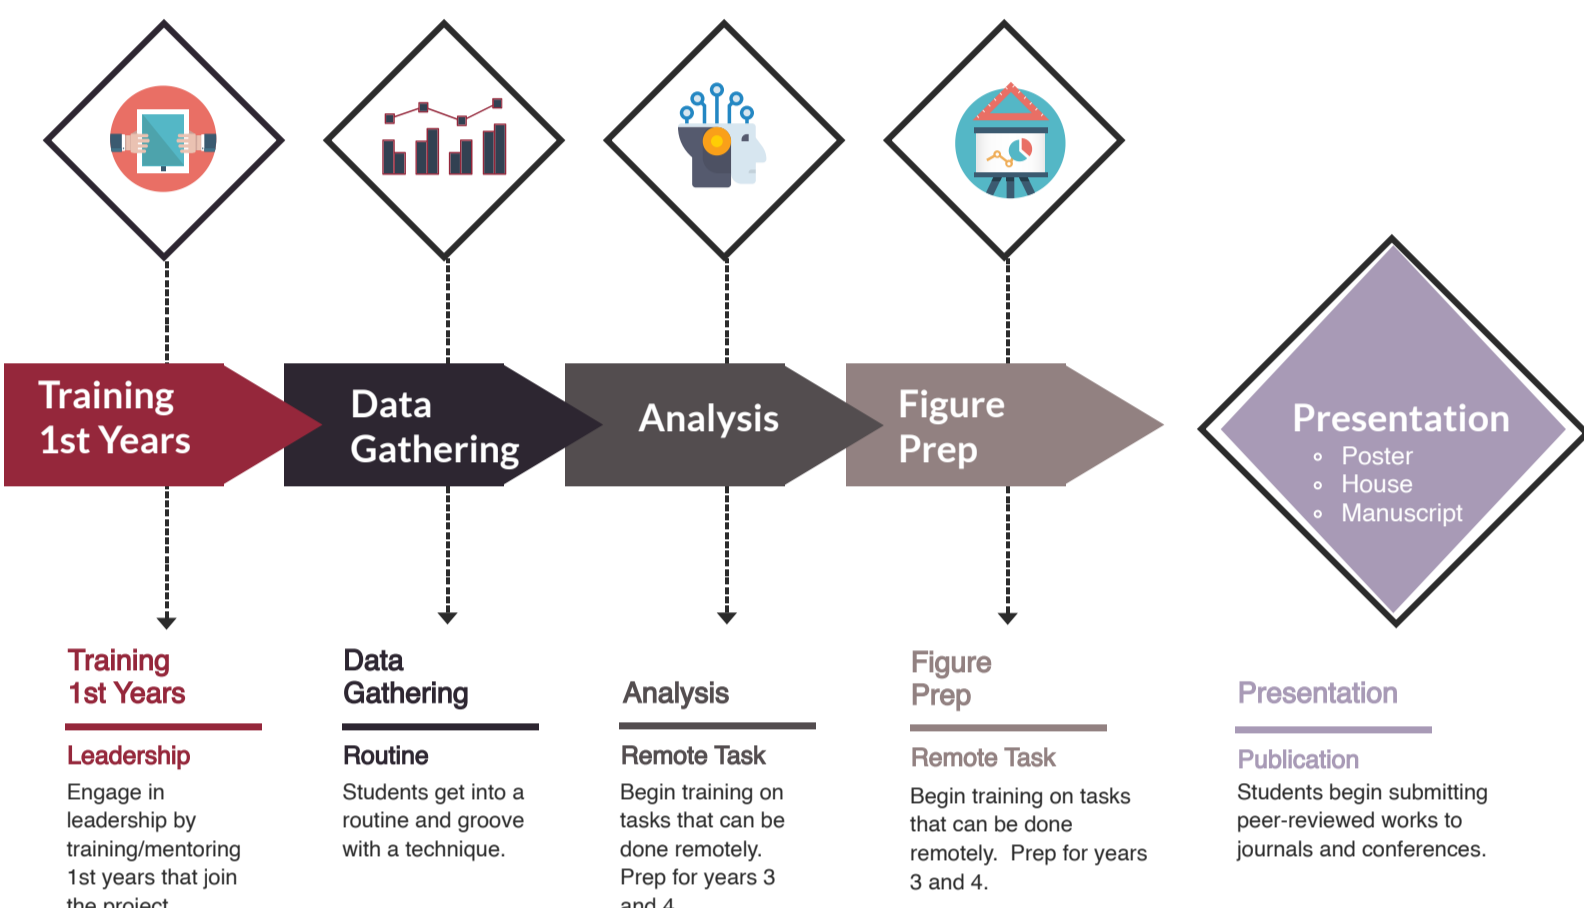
Training
1st Years

Data
Gathering

Analysis

Figure
Prep

Presentation
- Poster
- House
- Manuscript

Training
1st Years

Leadership
Engage in leadership by training/mentoring 1st years that join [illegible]

Data
Gathering

Routine
Students get into a routine and groove with a technique.

Analysis

Remote Task
Begin training on tasks that can be done remotely. Prep for years 3 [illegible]

Figure
Prep

Remote Task
Begin training on tasks that can be done remotely. Prep for years 3 and 4.

Presentation

Publication
Students begin submitting peer-reviewed works to journals and conferences.